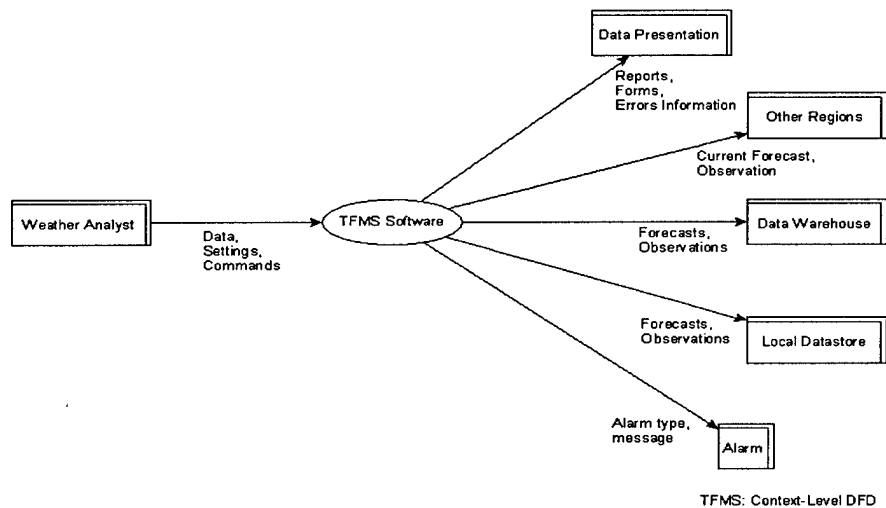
Data Presentation

Reports,
Forms,
Errors Information

Other Regions

Current Forecast,
Observation

Weather Analyst

Data,
Settings,
Commands

TFMS Software

Forecasts,
Observations

Data Warehouse

Forecasts,
Observations

Local Datastore

Alarm type,
message

Alarm

TFMS: Context-Level DFD